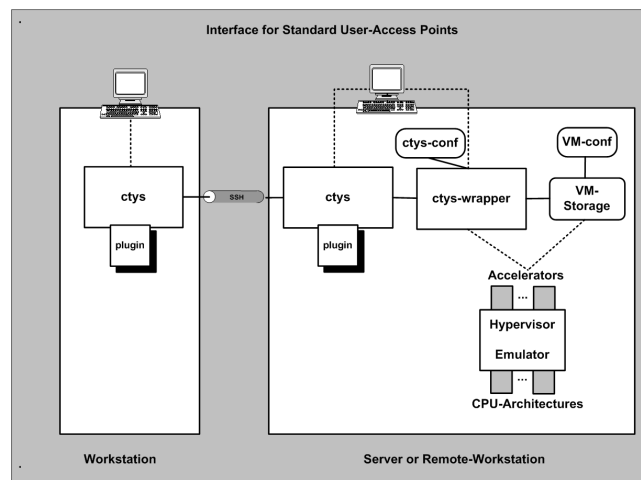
Interface for Standard User-Access Points

ctys

plugin

SSH

ctys

plugin

ctys-conf

ctys-wrapper

VM-conf

VM-Storage

Accelerators

...

Hypervisor

Emulator

...

CPU-Architectures

Workstation

Server or Remote-Workstation